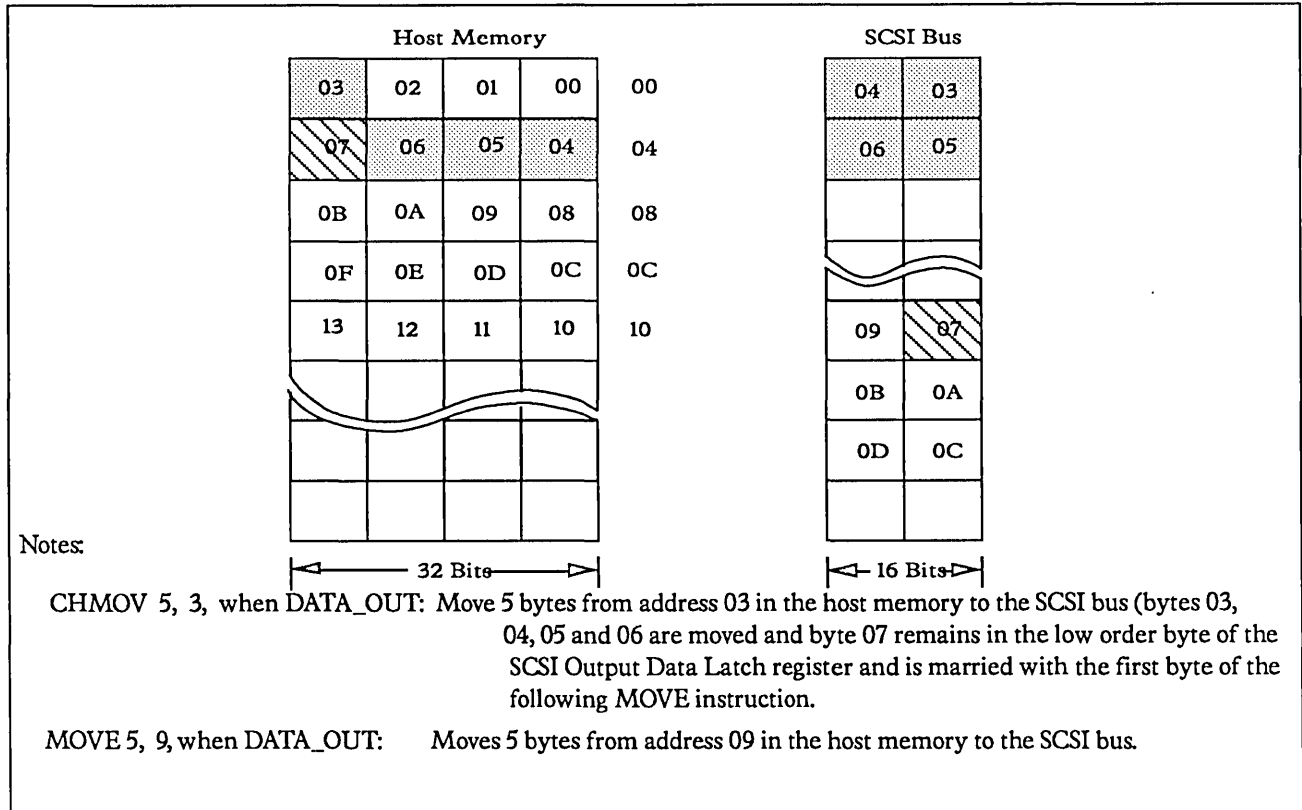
Host Memory

| 03 | 02 | 01 | 00 | 00 |
|---|---|---|---|---|
| 07 | 06 | 05 | 04 | 04 |
| 0B | 0A | 09 | 08 | 08 |
| 0F | 0E | 0D | 0C | 0C |
| 13 | 12 | 11 | 10 | 10 |

SCSI Bus

| 04 | 03 |
|---|---|
| 06 | 05 |
| 09 | 07 |
| 0B | 0A |
| 0D | 0C |

32 Bits

16 Bits

Notes:

CHMOV 5, 3, when DATA_OUT: Move 5 bytes from address 03 in the host memory to the SCSI bus (bytes 03, 04, 05 and 06 are moved and byte 07 remains in the low order byte of the SCSI Output Data Latch register and is married with the first byte of the following MOVE instruction.

MOVE 5, 9, when DATA_OUT: Moves 5 bytes from address 09 in the host memory to the SCSI bus.